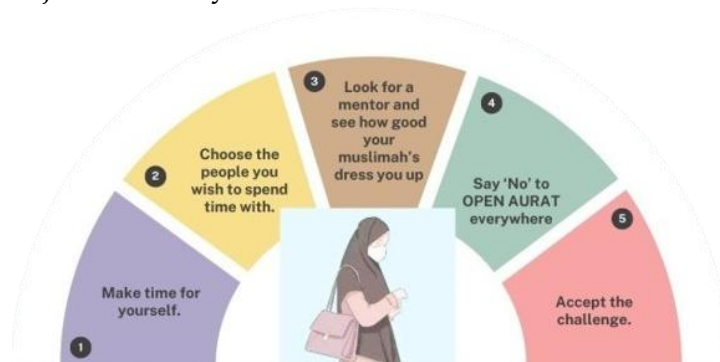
1
Make time for yourself.

2
Choose the people you wish to spend time with.

3
Look for a mentor and see how good your muslimah's dress you up

4
Say 'No' to OPEN AURAT everywhere

5
Accept the challenge.